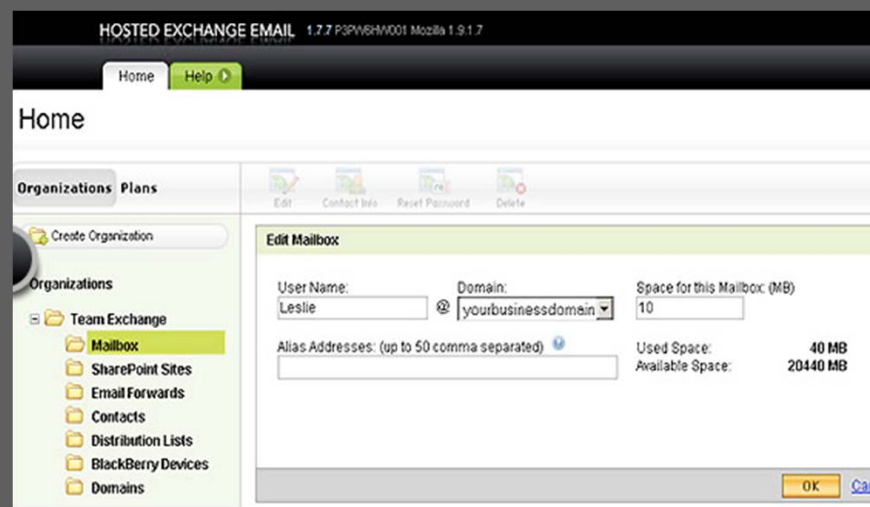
HOSTED EXCHANGE EMAIL 1.7.7 P3PW6HW001 Mozilla 1.9.1.7

Home Help

Home

Organizations Plans

Edit Contact Info Reset Password Delete

Create Organization

Organizations

Team Exchange
Mailbox
SharePoint Sites
Email Forwards
Contacts
Distribution Lists
BlackBerry Devices
Domains

Edit Mailbox

User Name:
Leslie
@
Domain:
yourbusinessdomain
Space for this Mailbox: (MB)
10

Alias Addresses: (up to 50 comma separated)

Used Space: 40 MB
Available Space: 20440 MB

OK Ca